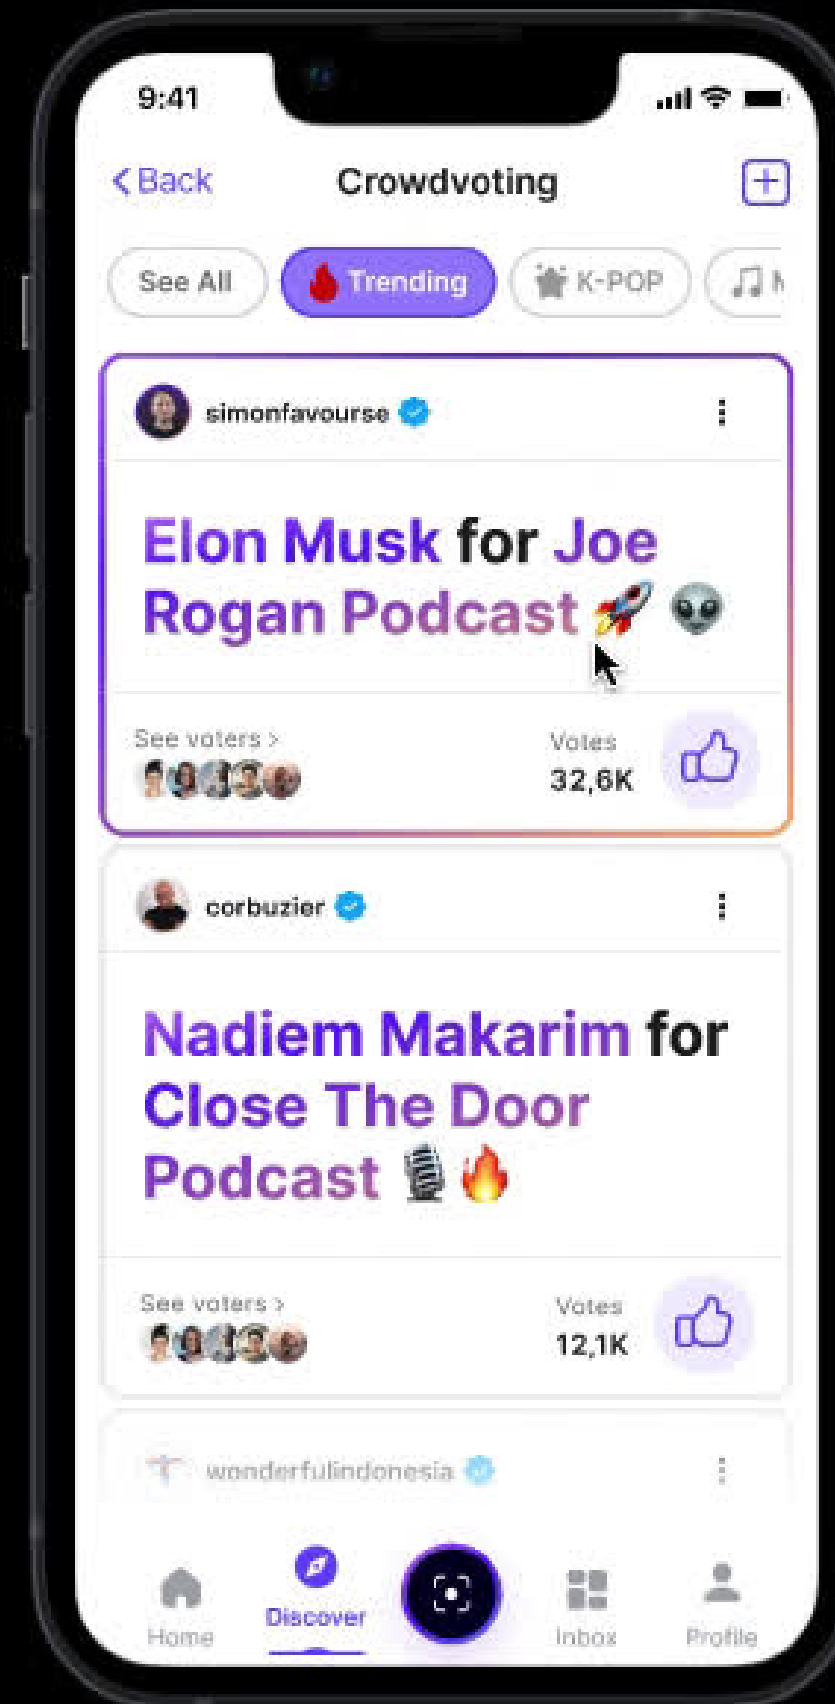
9:41

< Back Crowdvoting

See All Trending K-POP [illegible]

simonfavourse

Elon Musk for Joe Rogan Podcast 🚀 👽

See voters >

Votes 32,6K

corbuzier

Nadiem Makarim for Close The Door Podcast 🎙️ 🔥

See voters >

Votes 12,1K

wonderfulindonesia

Home Discover Inbox Profile